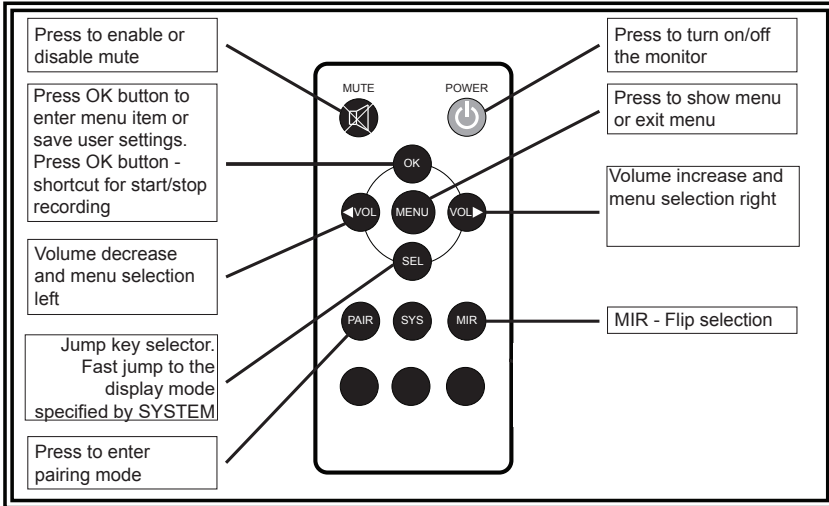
Press to enable or disable mute

Press OK button to enter menu item or save user settings. Press OK button - shortcut for start/stop recording

Volume decrease and menu selection left

Jump key selector. Fast jump to the display mode specified by SYSTEM

Press to enter pairing mode

MUTE

POWER

OK

VOL

MENU

VOL

SEL

PAIR

SYS

MIR

Press to turn on/off the monitor

Press to show menu or exit menu

Volume increase and menu selection right

MIR - Flip selection